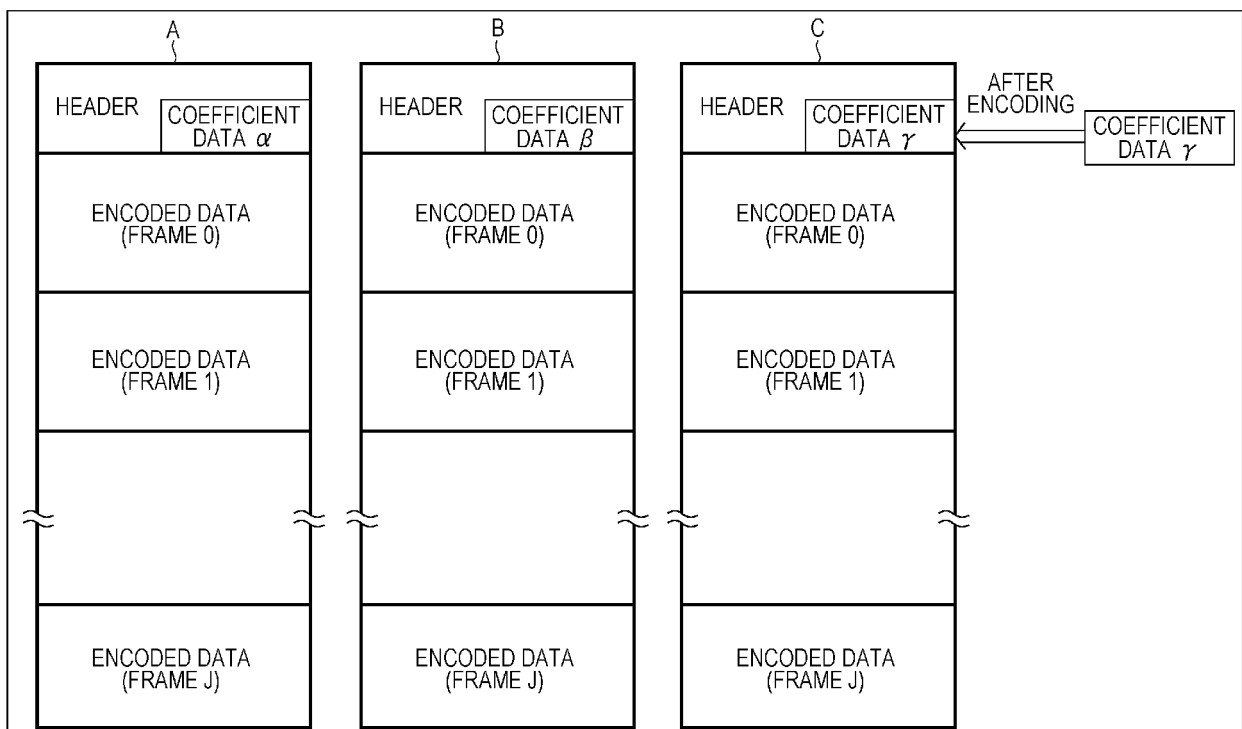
A

HEADER

COEFFICIENT DATA $\alpha$

ENCODED DATA (FRAME 0)

ENCODED DATA (FRAME 1)

ENCODED DATA (FRAME J)

B

HEADER

COEFFICIENT DATA $\beta$

ENCODED DATA (FRAME 0)

ENCODED DATA (FRAME 1)

ENCODED DATA (FRAME J)

C

HEADER

COEFFICIENT DATA $\gamma$

ENCODED DATA (FRAME 0)

ENCODED DATA (FRAME 1)

ENCODED DATA (FRAME J)

AFTER ENCODING

COEFFICIENT DATA $\gamma$